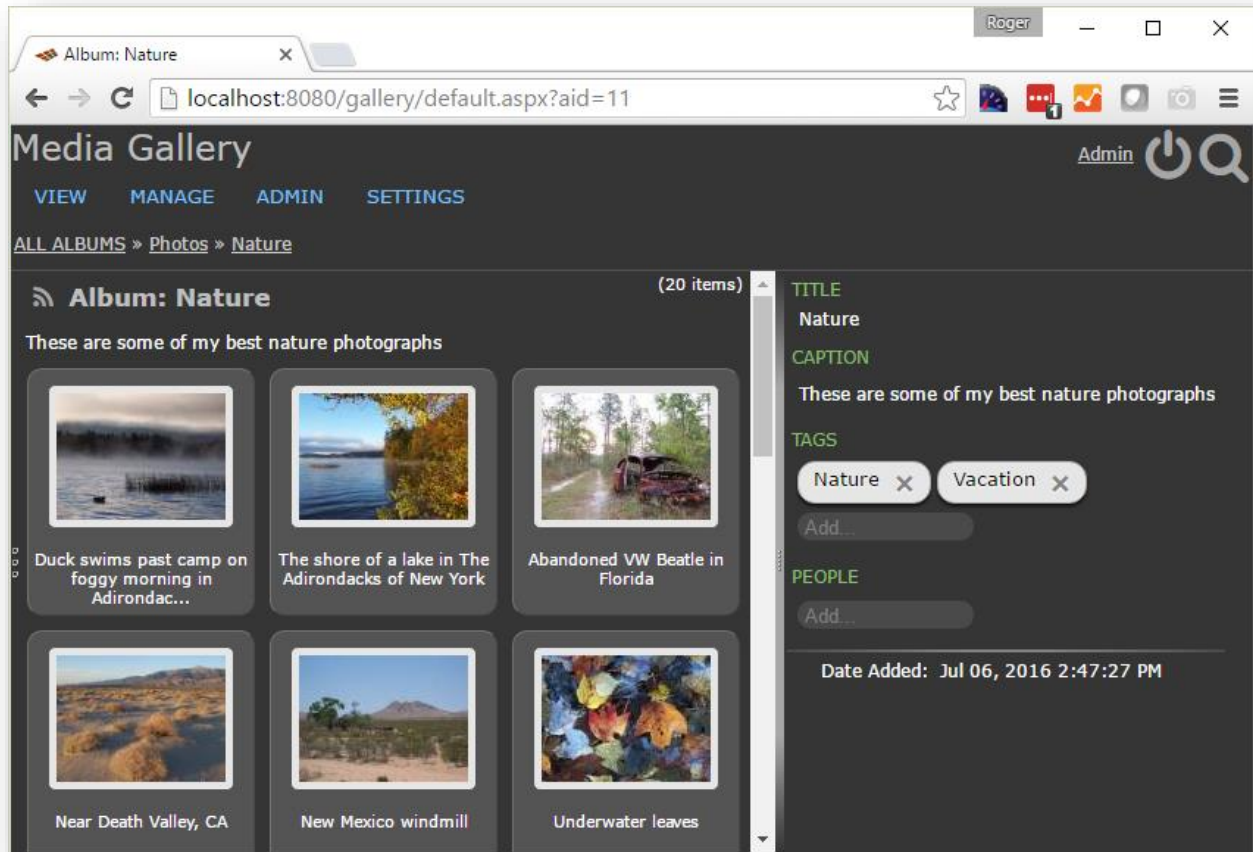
Roger

Album: Nature ×

localhost:8080/gallery/default.aspx?aid=11

Media Gallery

Admin

VIEW MANAGE ADMIN SETTINGS

ALL ALBUMS » Photos » Nature

Album: Nature

(20 items)

These are some of my best nature photographs

Duck swims past camp on foggy morning in Adirondac...

The shore of a lake in The Adirondacks of New York

Abandoned VW Beatle in Florida

Near Death Valley, CA

New Mexico windmill

Underwater leaves

TITLE

Nature

CAPTION

These are some of my best nature photographs

TAGS

Nature ×

Vacation ×

Add...

PEOPLE

Add...

Date Added: Jul 06, 2016 2:47:27 PM